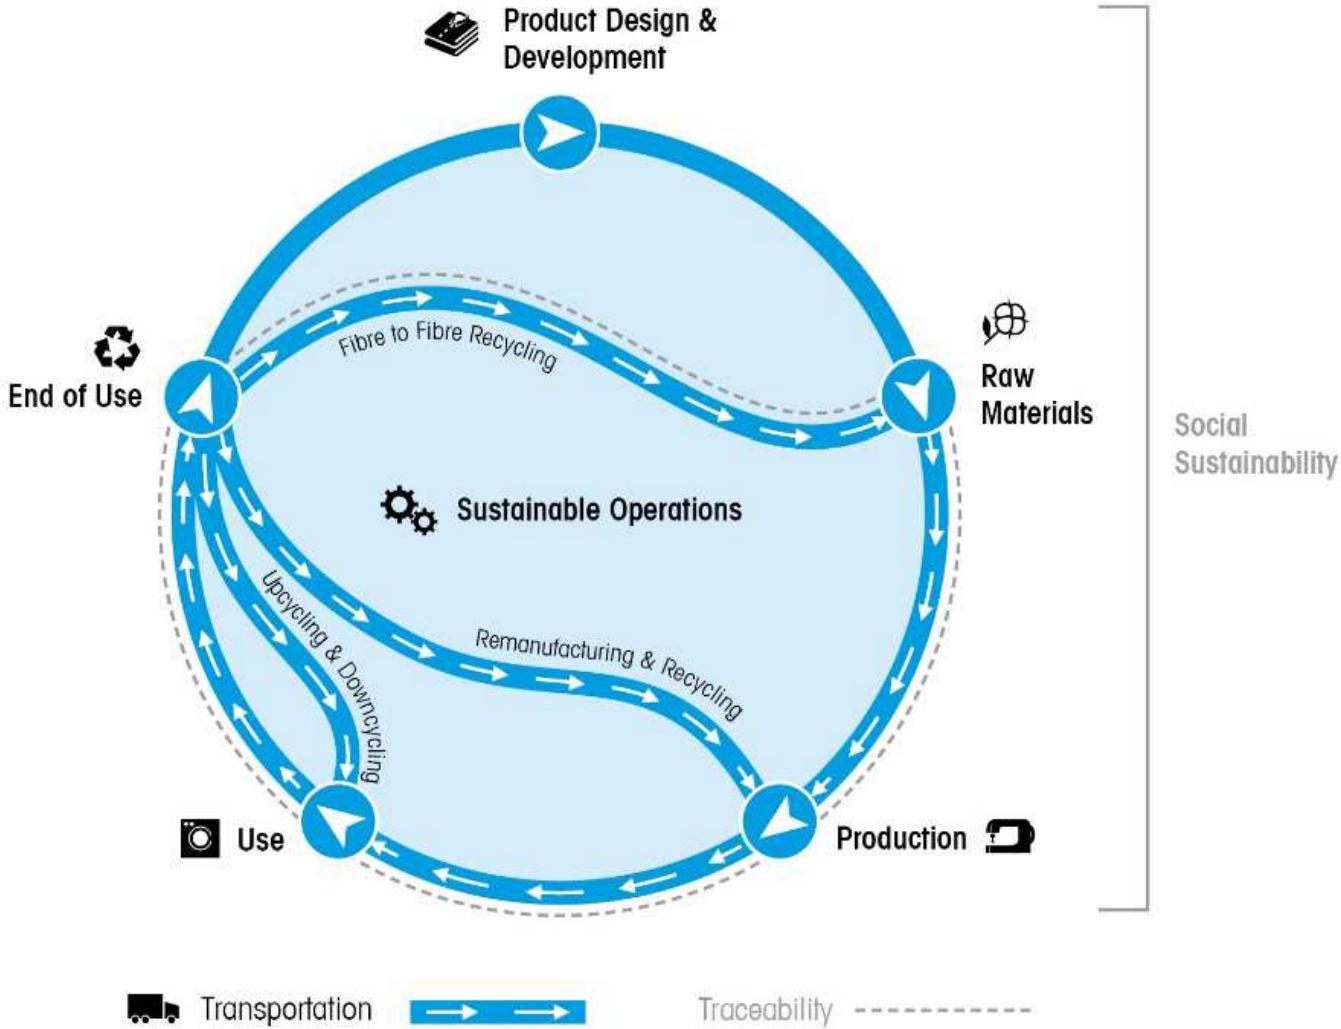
Product Design & Development

Raw Materials

Social Sustainability

End of Use

Fibre to Fibre Recycling

Sustainable Operations

Upcycling & Downcycling

Remanufacturing & Recycling

Use

Production

Transportation

Traceability